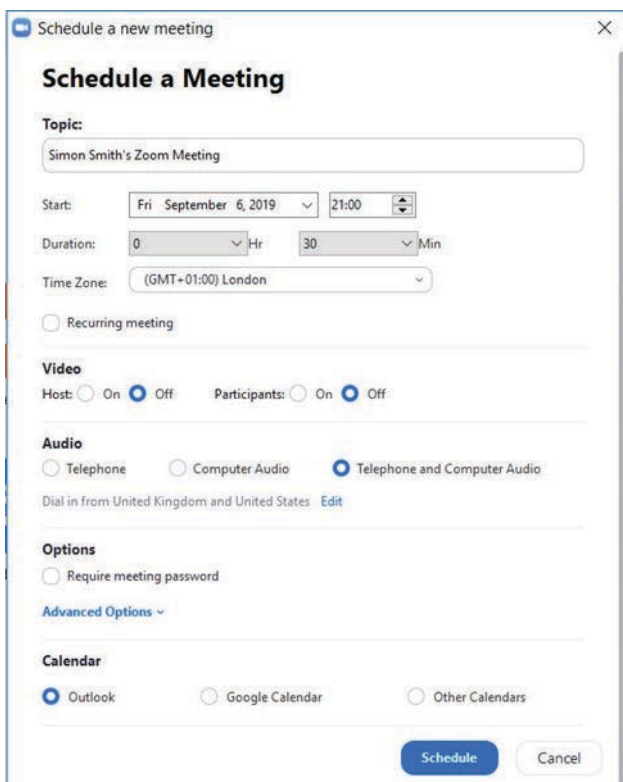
Schedule a new meeting

Schedule a Meeting

Topic:

Simon Smith's Zoom Meeting

Start: Fri September 6, 2019 21:00

Duration: 0 Hr 30 Min

Time Zone: (GMT+01:00) London

Recurring meeting

Video

Host: On Off Participants: On Off

Audio

Telephone Computer Audio Telephone and Computer Audio

Dial in from United Kingdom and United States Edit

Options

Require meeting password

Advanced Options

Calendar

Outlook Google Calendar Other Calendars

Schedule Cancel